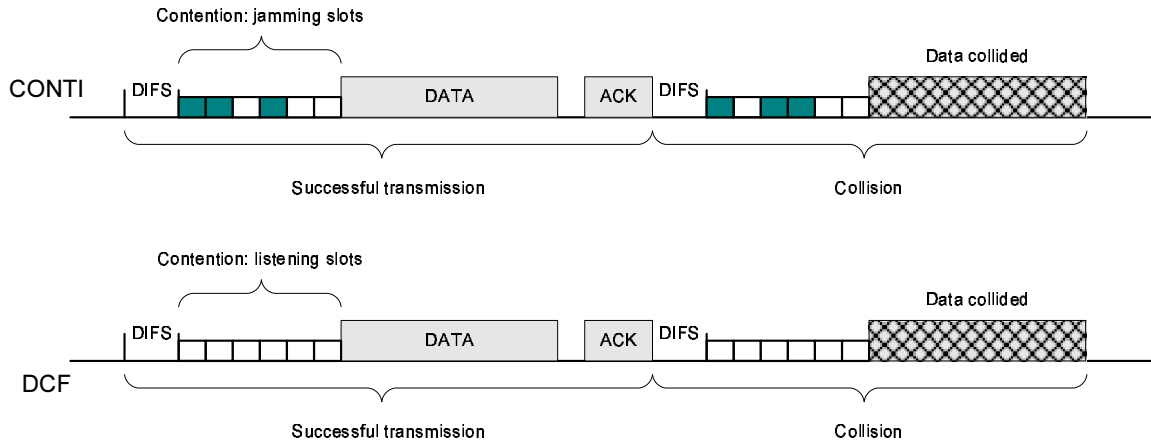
Contention: jamming slots

CONTI

DIFS

DATA

ACK

DIFS

Data collided

Successful transmission

Collision

Contention: listening slots

DIFS

DATA

ACK

DIFS

Data collided

DCF

Successful transmission

Collision